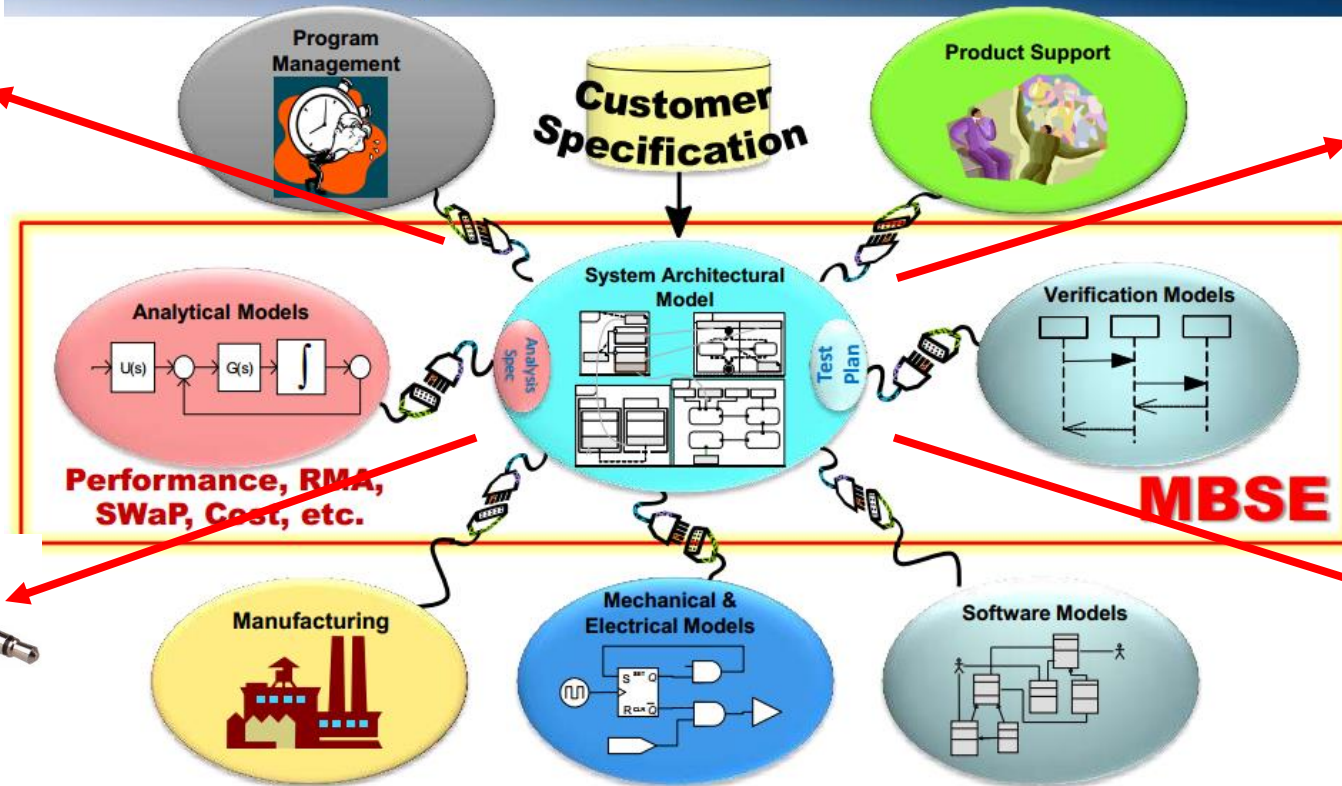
Program Management

Customer Specification

Product Support

System Architectural Model

Analysis Spec

Test Plan

Analytical Models

U(s)

G(s)

$\int$

Verification Models

Performance, RMA, SWaP, Cost, etc.

MBSE

Manufacturing

Mechanical & Electrical Models

S SET Q

R CLR $\bar{Q}$

Software Models